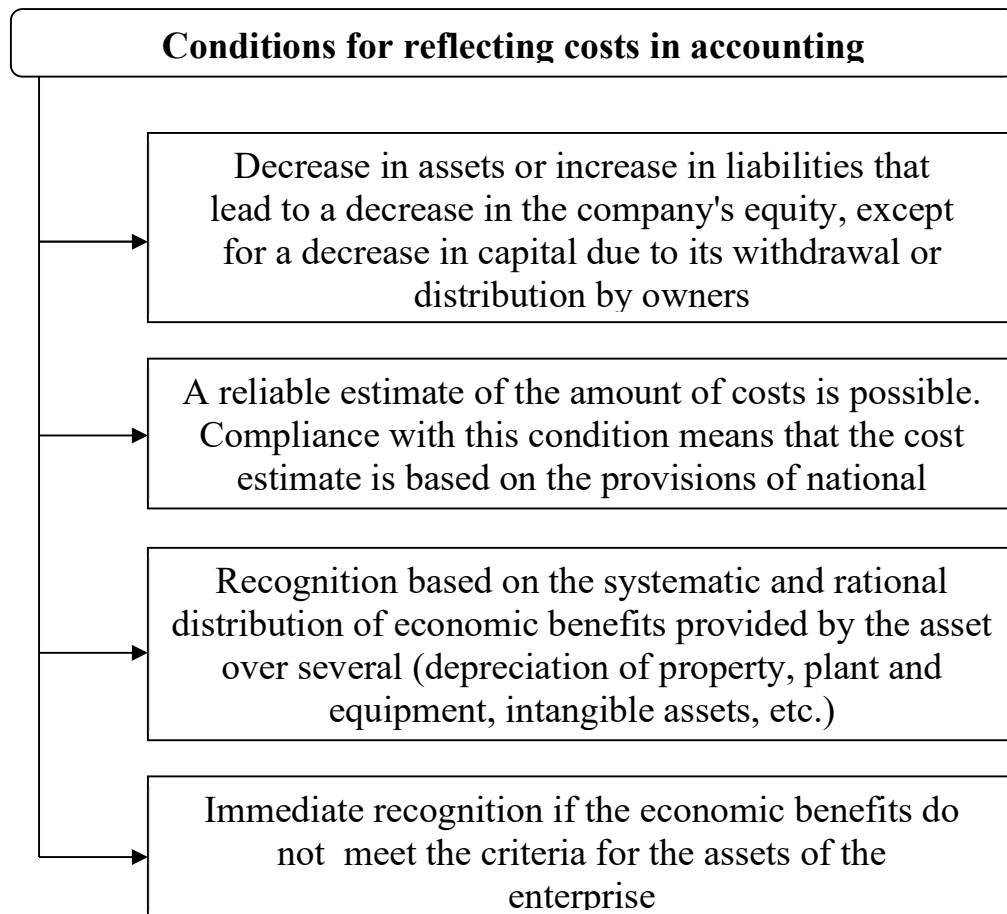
Conditions for reflecting costs in accounting

Decrease in assets or increase in liabilities that lead to a decrease in the company's equity, except for a decrease in capital due to its withdrawal or distribution by owners

A reliable estimate of the amount of costs is possible. Compliance with this condition means that the cost estimate is based on the provisions of national

Recognition based on the systematic and rational distribution of economic benefits provided by the asset over several (depreciation of property, plant and equipment, intangible assets, etc.)

Immediate recognition if the economic benefits do not meet the criteria for the assets of the enterprise